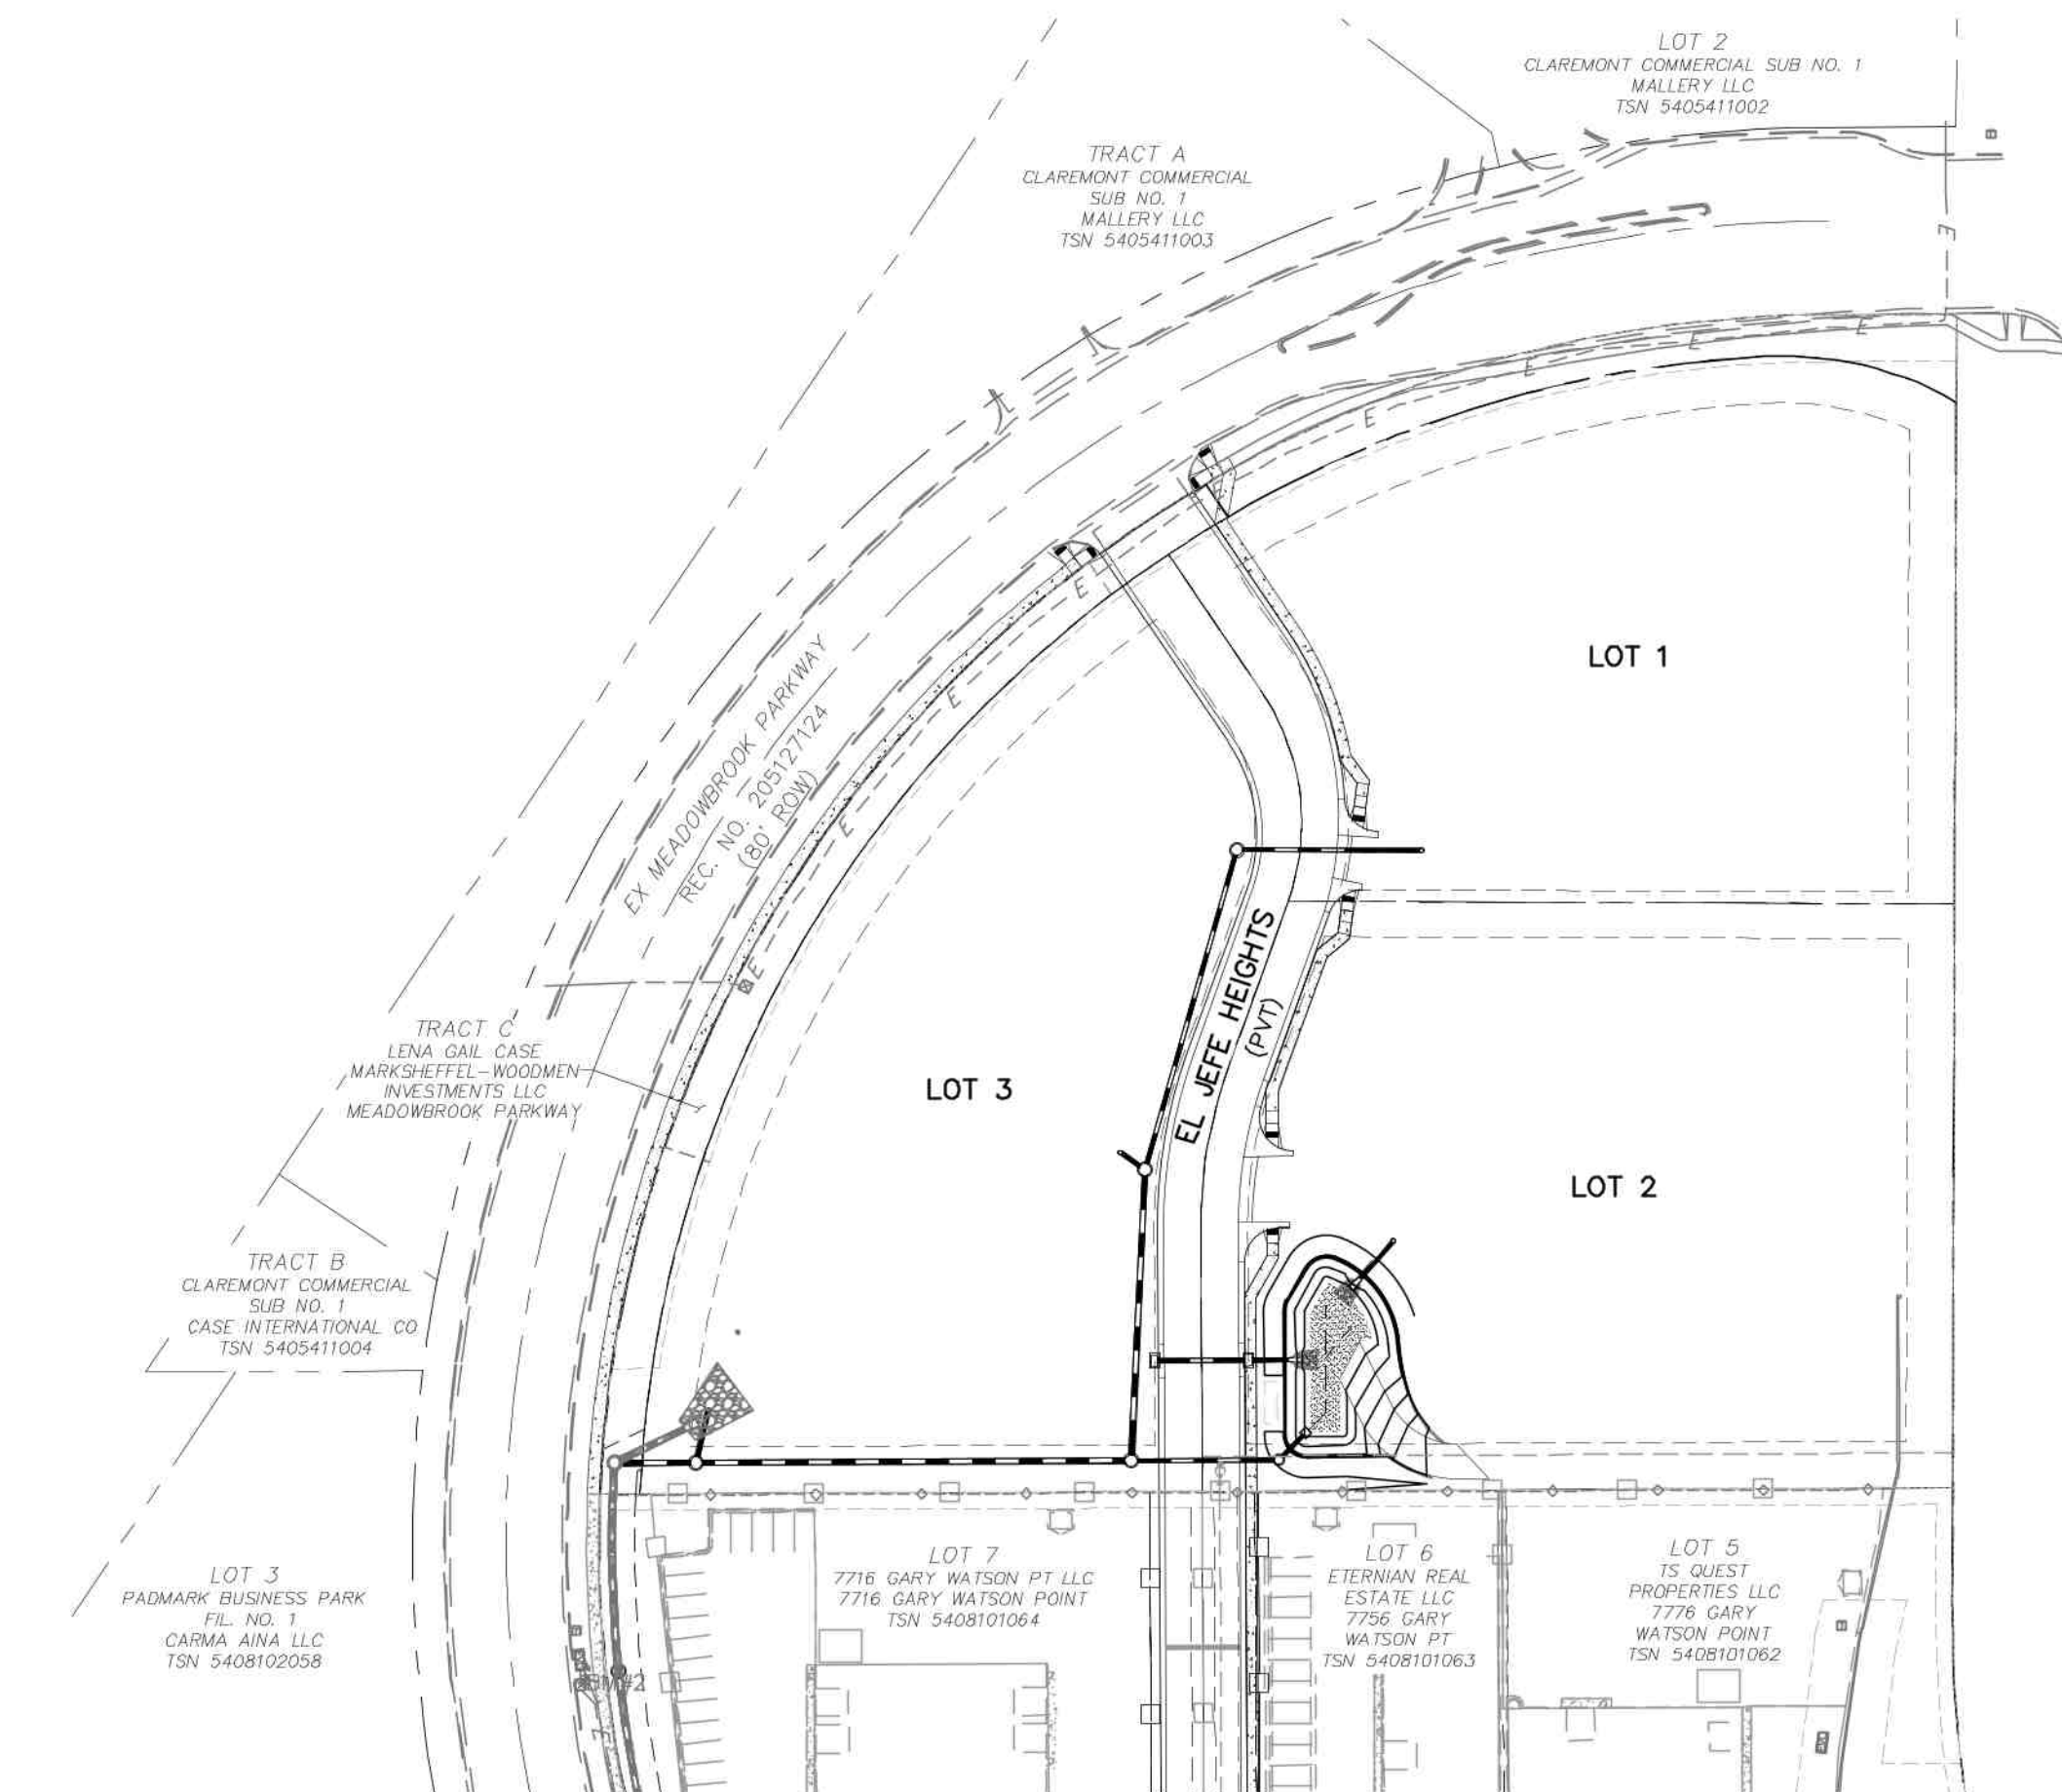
LOT 2
CLAREMONT COMMERCIAL SUB NO. 1
MALLERY LLC
TSN 5405411002

TRACT A
CLAREMONT COMMERCIAL
SUB NO. 1
MALLERY LLC
TSN 5405411003

LOT 1

EX MEADOWBROOK PARKWAY
REC. NO. 205127124
(80' ROW)

EL JEFE HEIGHTS
(PVT)

TRACT C
LENA GAIL CASE
MARKSHEFFEL-WOODMEN
INVESTMENTS LLC
MEADOWBROOK PARKWAY

LOT 3

LOT 2

TRACT B
CLAREMONT COMMERCIAL
SUB NO. 1
CASE INTERNATIONAL CO
TSN 5405411004

LOT 3
PADMARK BUSINESS PARK
FIL. NO. 1
CARMA AINA LLC
TSN 5408102058

LOT 7
7716 GARY WATSON PT LLC
7716 GARY WATSON POINT
TSN 5408101064

LOT 6
ETERNIAN REAL
ESTATE LLC
7756 GARY
WATSON PT
TSN 5408101063

LOT 5
TS QUEST
PROPERTIES LLC
7776 GARY
WATSON POINT
TSN 5408101062

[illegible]#2